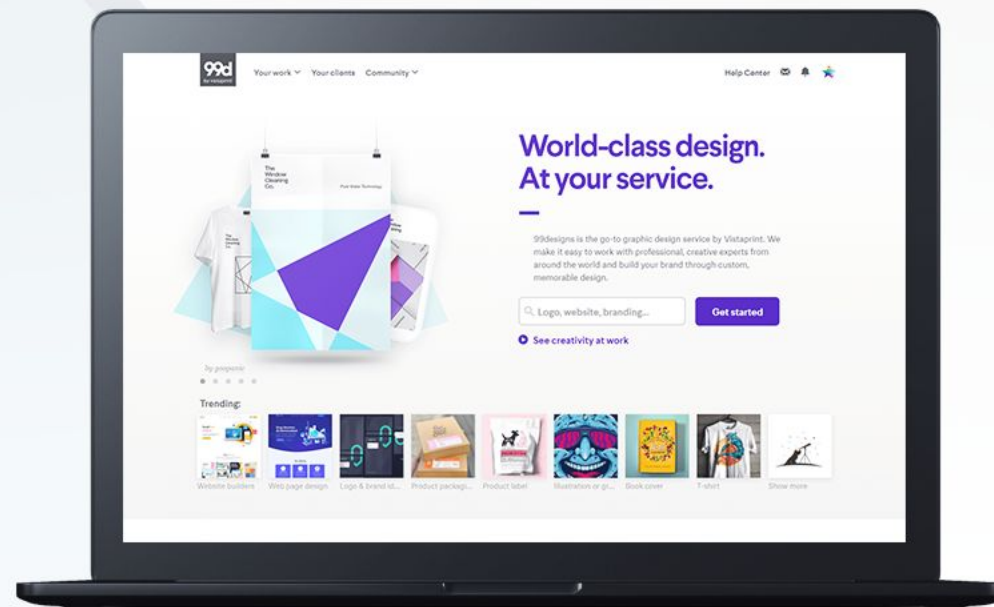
99d
by vistaprint

Your work Your clients Community

Help Center

The Window Cleaning Co.

Pixel Wide Technology

The Window Cleaning Co.

World-class design. At your service.

99designs is the go-to graphic design service by Vistaprint. We make it easy to work with professional, creative experts from around the world and build your brand through custom, memorable design.

Logo, website, branding...

Get started

See creativity at work

by psypaint

Trending:

Website builders Web page design Logo & brand id... Product packag... Product label Illustration or gr... Book cover T-shirt Show more